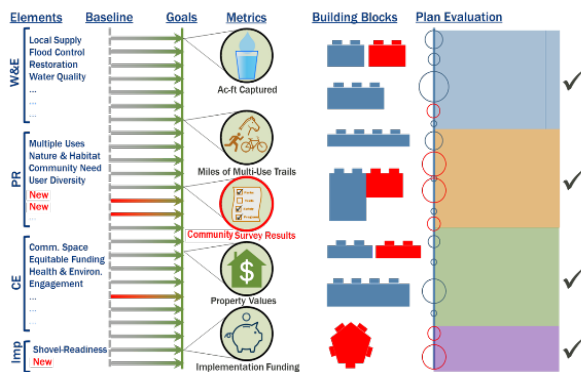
Elements Baseline Goals Metrics Building Blocks Plan Evaluation

W&E
Local Supply
Flood Control
Restoration
Water Quality
...
...

Ac-ft Captured

PR
Multiple Uses
Nature & Habitat
Community Need
User Diversity
New
New
...

Miles of Multi-Use Trails

Community Survey Results

CE
Comm. Space
Equitable Funding
Health & Environ.
Engagement
...
...

Property Values

Imp
Shovel-Readiness
New

Implementation Funding